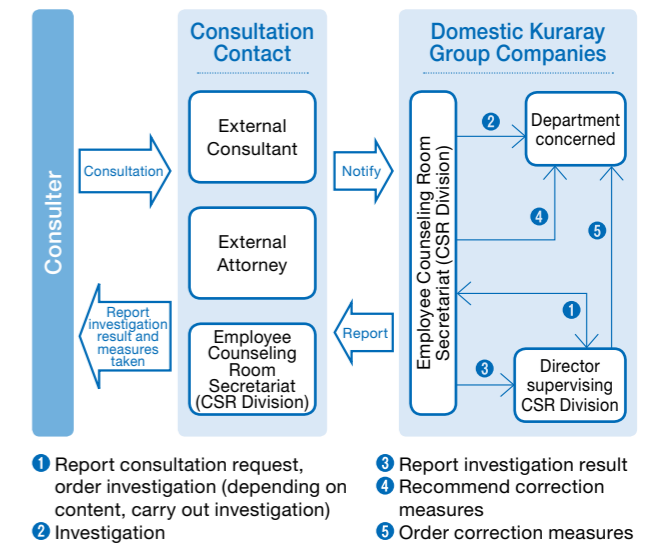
Consulter

Consultation

Report investigation result and measures taken

Consultation Contact

External Consultant

External Attorney

Employee Counseling Room Secretariat (CSR Division)

Notify

Report

Domestic Kuraray Group Companies

Employee Counseling Room Secretariat (CSR Division)

2

Department concerned

4

5

1

3

Director supervising CSR Division

1 Report consultation request, order investigation (depending on content, carry out investigation)
2 Investigation

3 Report investigation result
4 Recommend correction measures
5 Order correction measures